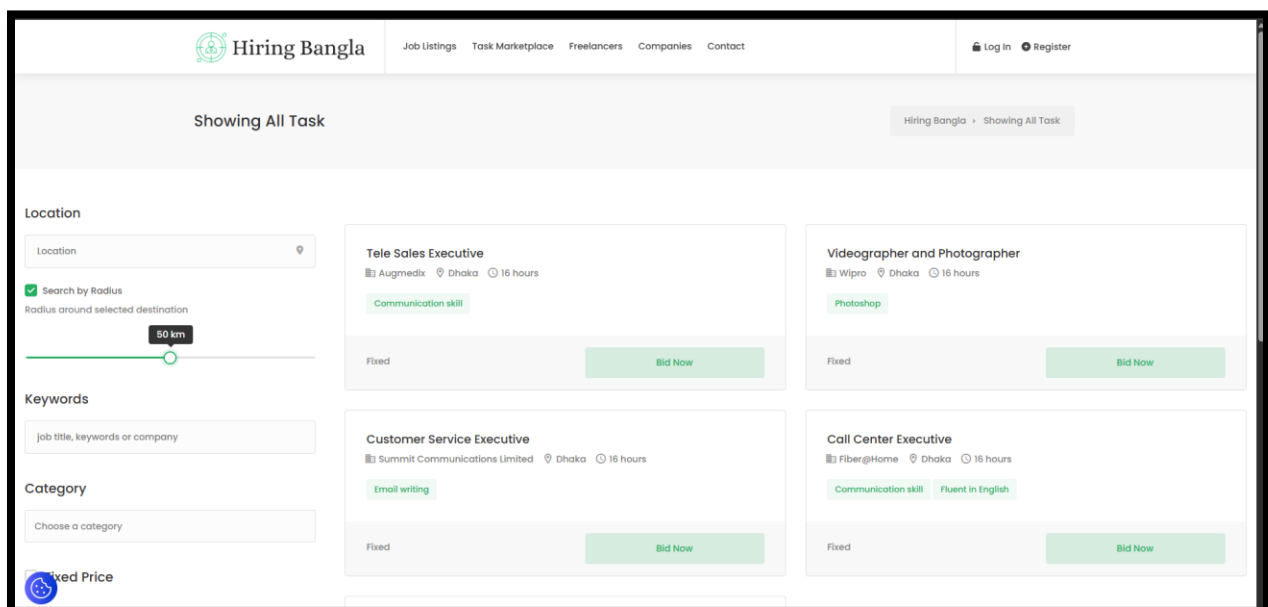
Hiring Bangla

Job Listings Task Marketplace Freelancers Companies Contact

Log In Register

Showing All Task

Hiring Bangla › Showing All Task

Location

Location

Search by Radius

Radius around selected destination

50 km

Keywords

job title, keywords or company

Category

Choose a category

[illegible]ixed Price

Tele Sales Executive

Augmedix Dhaka 16 hours

Communication skill

Fixed

Bid Now

Videographer and Photographer

Wipro Dhaka 16 hours

Photoshop

Fixed

Bid Now

Customer Service Executive

Summit Communications Limited Dhaka 16 hours

Email writing

Fixed

Bid Now

Call Center Executive

Fiber@Home Dhaka 16 hours

Communication skill Fluent in English

Fixed

Bid Now